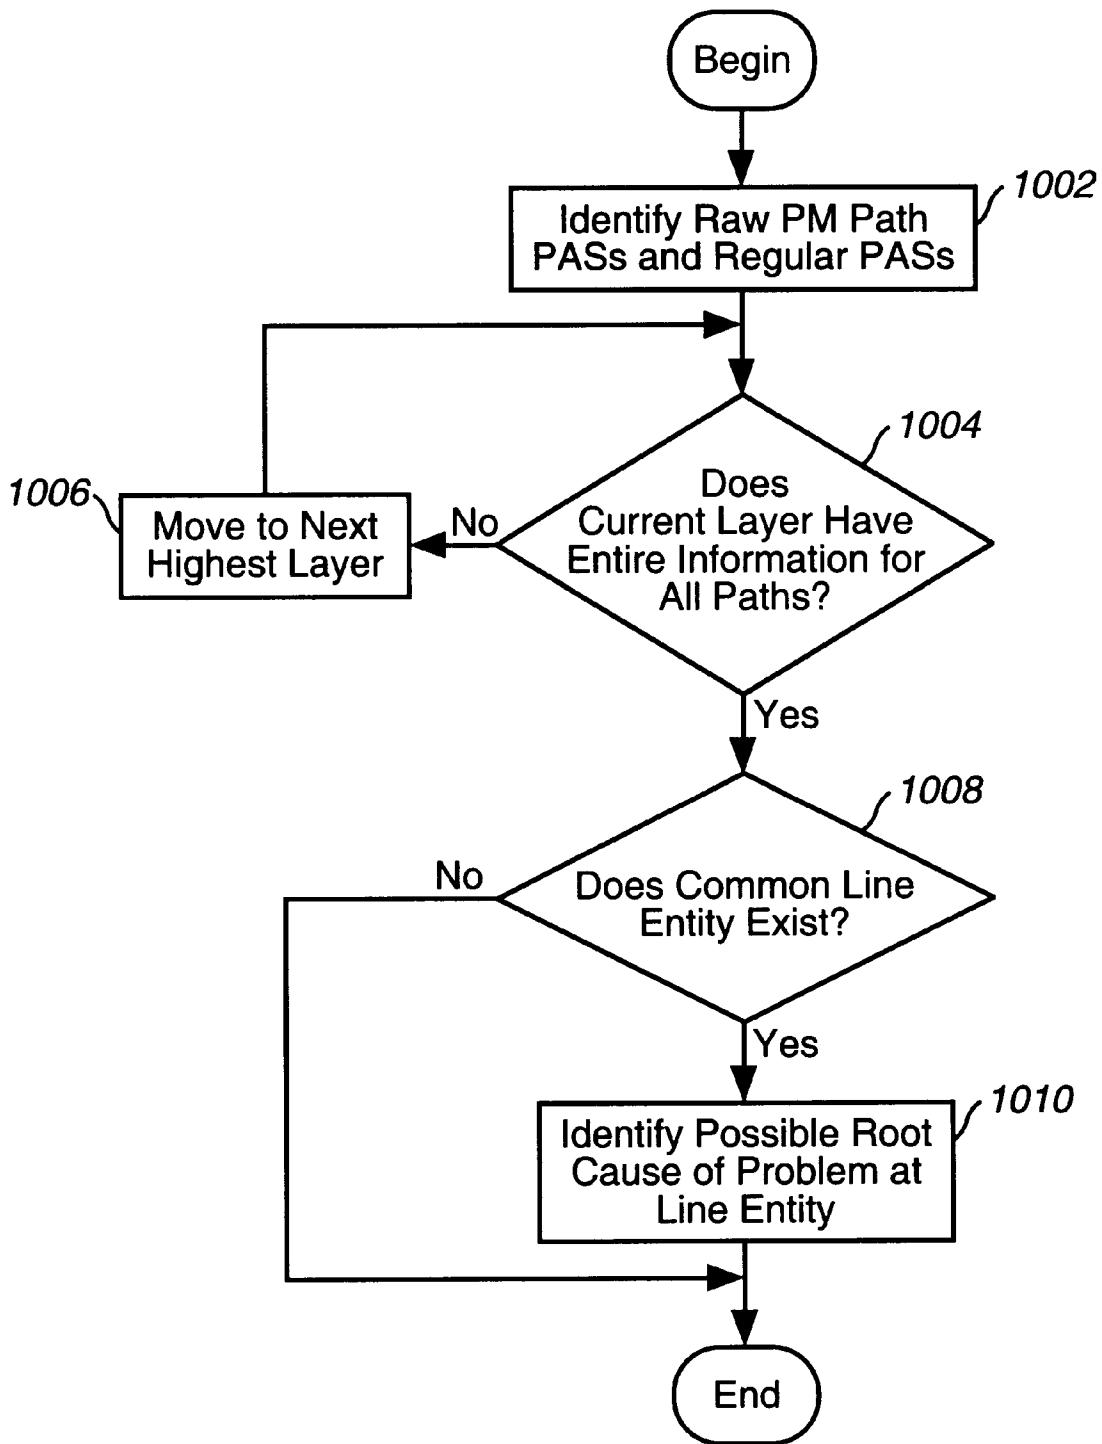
Begin

Identify Raw PM Path PASs and Regular PASs

1002

1004

Does Current Layer Have Entire Information for All Paths?

No

1006

Move to Next Highest Layer

Yes

1008

Does Common Line Entity Exist?

No

Yes

1010

Identify Possible Root Cause of Problem at Line Entity

End